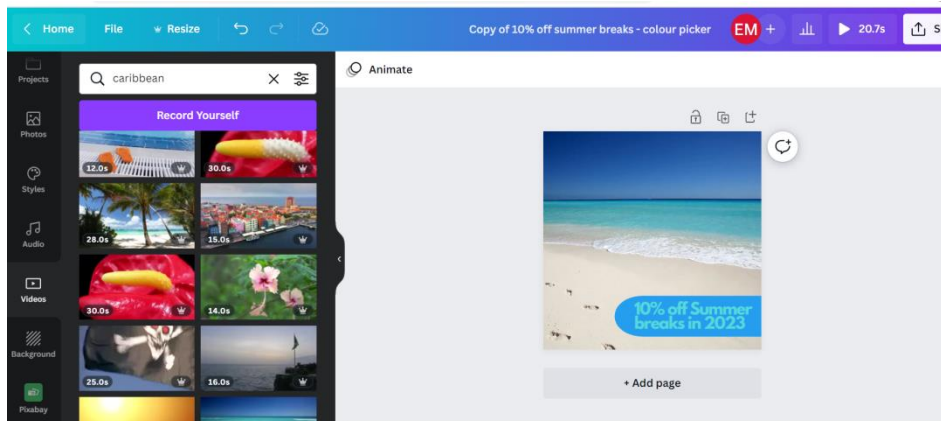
Home File Resize Copy of 10% off summer breaks - colour picker EM + 20.7s S

Projects
Photos
Styles
Audio
Videos
Background
Pixabay

caribbean

Record Yourself

12.0s 30.0s
28.0s 15.0s
30.0s 14.0s
25.0s 16.0s

Animate

10% off Summer breaks in 2023

+ Add page